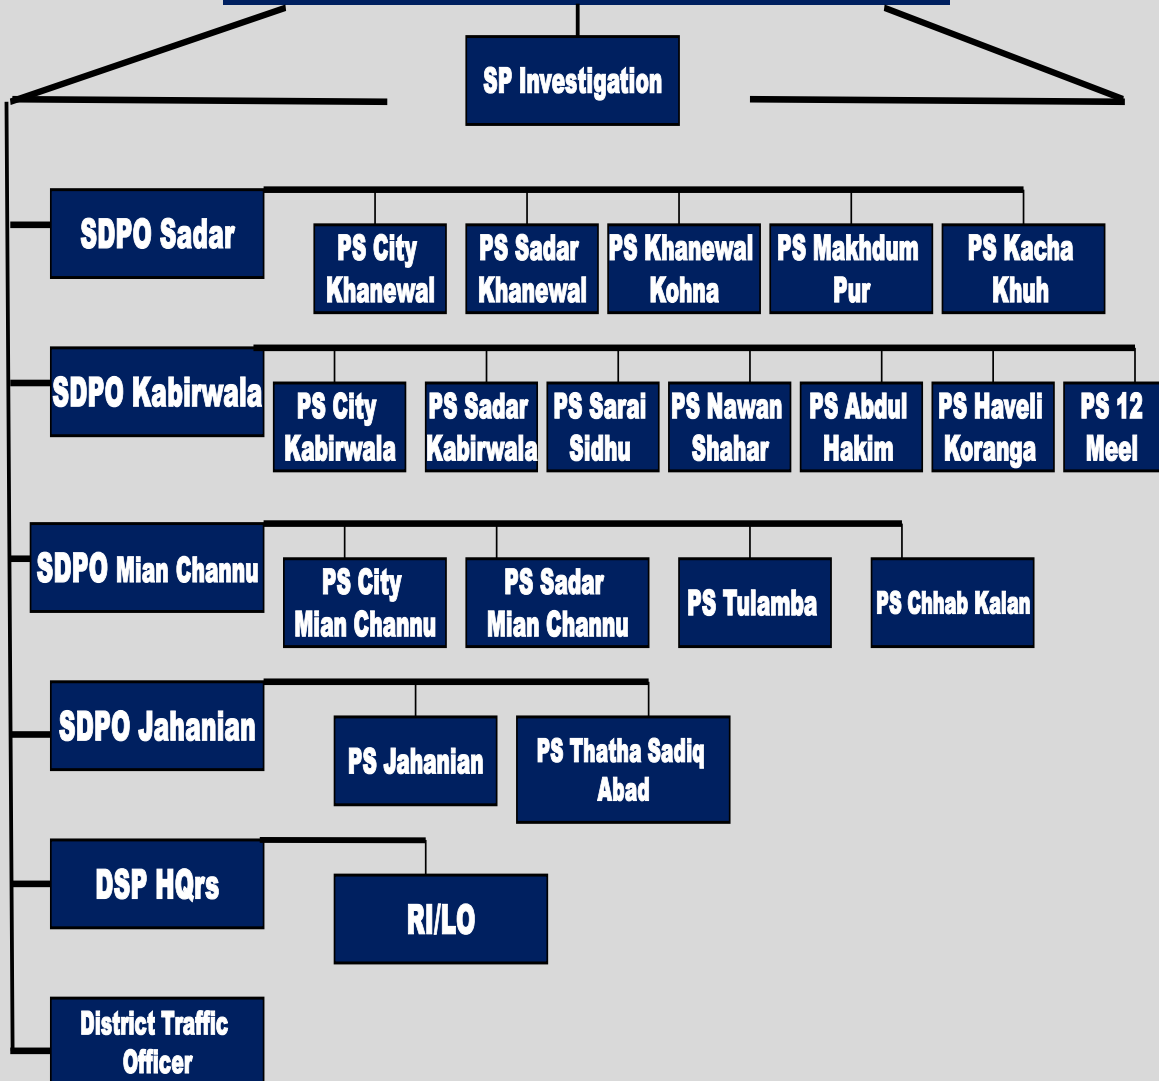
SP Investigation

SDPO Sadar

PS City Khanewal

PS Sadar Khanewal

PS Khanewal Kohna

PS Makhdum Pur

PS Kacha Khuh

SDPO Kabirwala

PS City Kabirwala

PS Sadar Kabirwala

PS Sarai Sidhu

PS Nawan Shahar

PS Abdul Hakim

PS Haveli Koranga

PS 12 Meel

SDPO Mian Channu

PS City Mian Channu

PS Sadar Mian Channu

PS Tulamba

PS Chhab Kalan

SDPO Jahanian

PS Jahanian

PS Thatha Sadiq Abad

DSP HQrs

RI/LO

District Traffic Officer